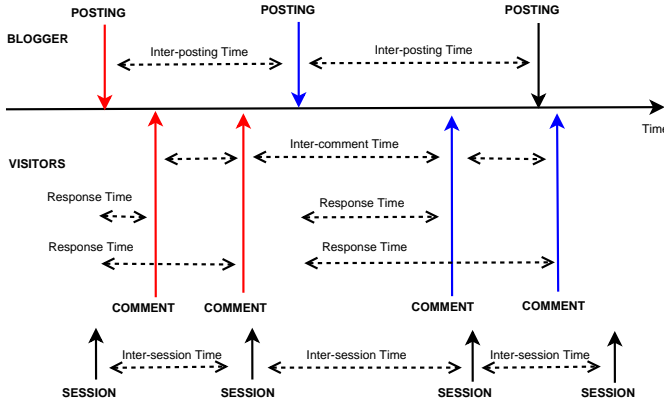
POSTING
POSTING
POSTING
BLOGGER
Inter-posting Time
Inter-posting Time
Time
VISITORS
Inter-comment Time
Response Time
Response Time
Response Time
Response Time
COMMENT
COMMENT
COMMENT
COMMENT
Inter-session Time
Inter-session Time
Inter-session Time
SESSION
SESSION
SESSION
SESSION